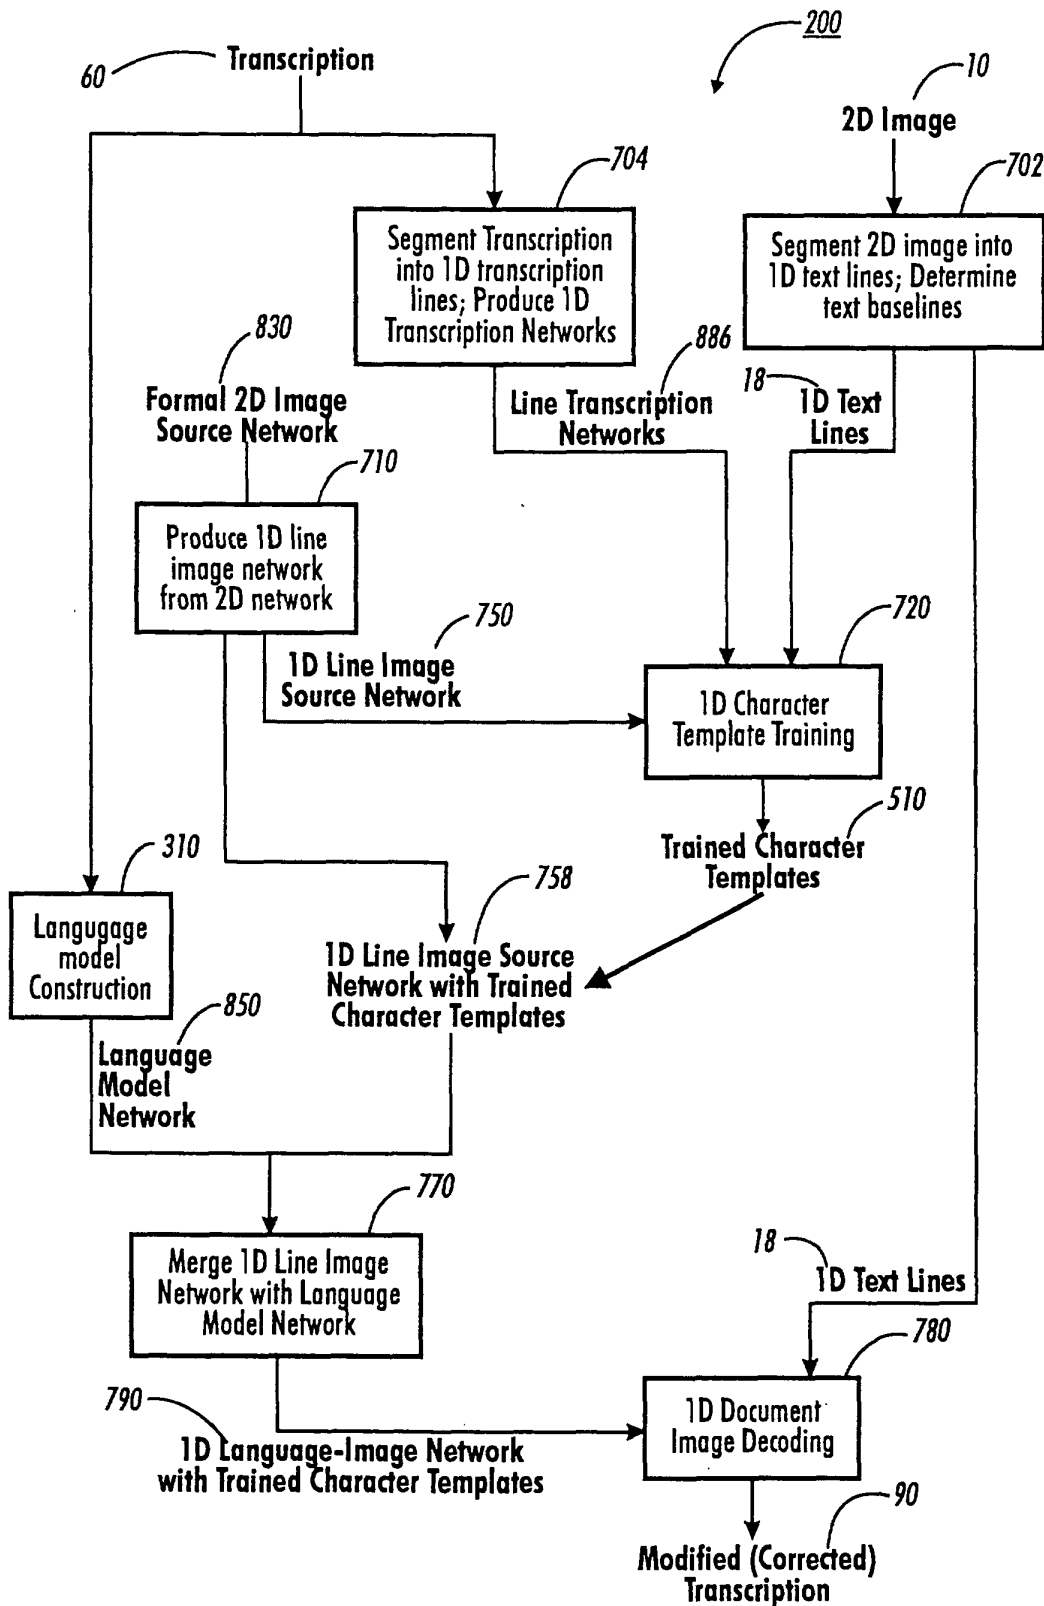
200

60 Transcription

10
2D Image

704
Segment Transcription into 1D transcription lines; Produce 1D Transcription Networks

702
Segment 2D image into 1D text lines; Determine text baselines

830
Formal 2D Image Source Network

886
Line Transcription Networks

18
1D Text Lines

710
Produce 1D line image network from 2D network

750
1D Line Image Source Network

720
1D Character Template Training

510
Trained Character Templates

310
Language model Construction

758
1D Line Image Source Network with Trained Character Templates

850
Language Model Network

770
Merge 1D Line Image Network with Language Model Network

18
1D Text Lines

780
1D Document Image Decoding

790
1D Language-Image Network with Trained Character Templates

90
Modified (Corrected) Transcription